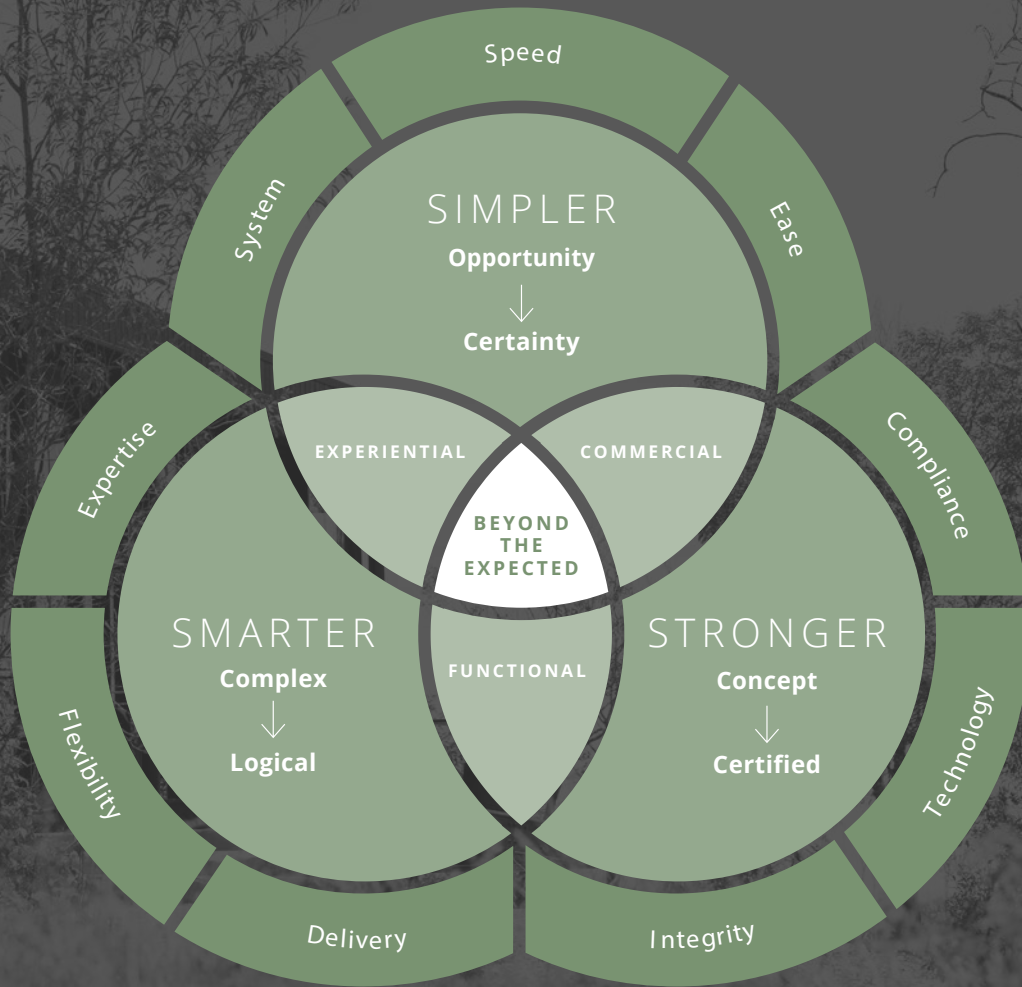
Speed

System

Ease

SIMPLER
Opportunity
↓
Certainty

Expertise

EXPERIENTIAL

COMMERCIAL

Compliance

BEYOND THE EXPECTED

SMARTER
Complex
↓
Logical

FUNCTIONAL

STRONGER
Concept
↓
Certified

Flexibility

Technology

Delivery

Integrity